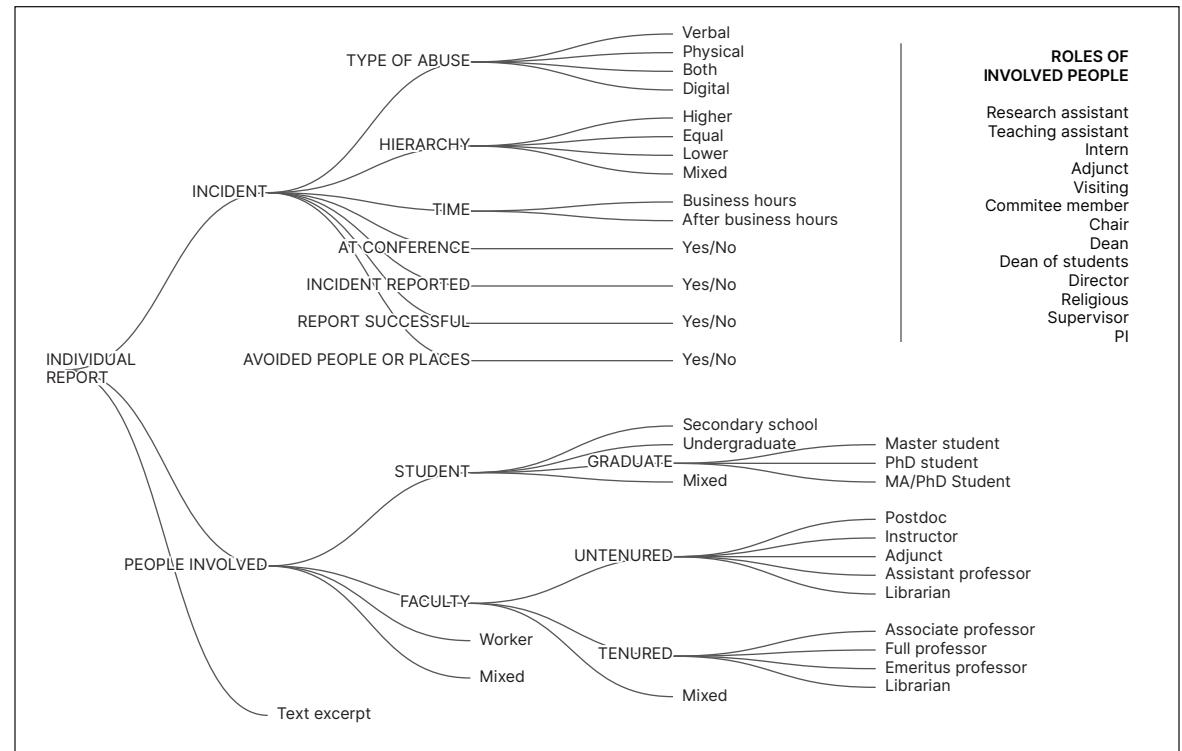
INDIVIDUAL REPORT

INCIDENT

TYPE OF ABUSE
Verbal
Physical
Both
Digital

HIERARCHY
Higher
Equal
Lower
Mixed

TIME
Business hours
After business hours

AT CONFERENCE
Yes/No

INCIDENT REPORTED
Yes/No

REPORT SUCCESSFUL
Yes/No

AVOIDED PEOPLE OR PLACES
Yes/No

PEOPLE INVOLVED

STUDENT
Secondary school
Undergraduate
GRADUATE
Master student
PhD student
MA/PhD Student
Mixed

FACULTY
UNTENURED
Postdoc
Instructor
Adjunct
Assistant professor
Librarian
TENURED
Associate professor
Full professor
Emeritus professor
Librarian
Mixed

Worker
Mixed

Text excerpt

ROLES OF INVOLVED PEOPLE

Research assistant
Teaching assistant
Intern
Adjunct
Visiting
Commitee member
Chair
Dean
Dean of students
Director
Religious
Supervisor
PI